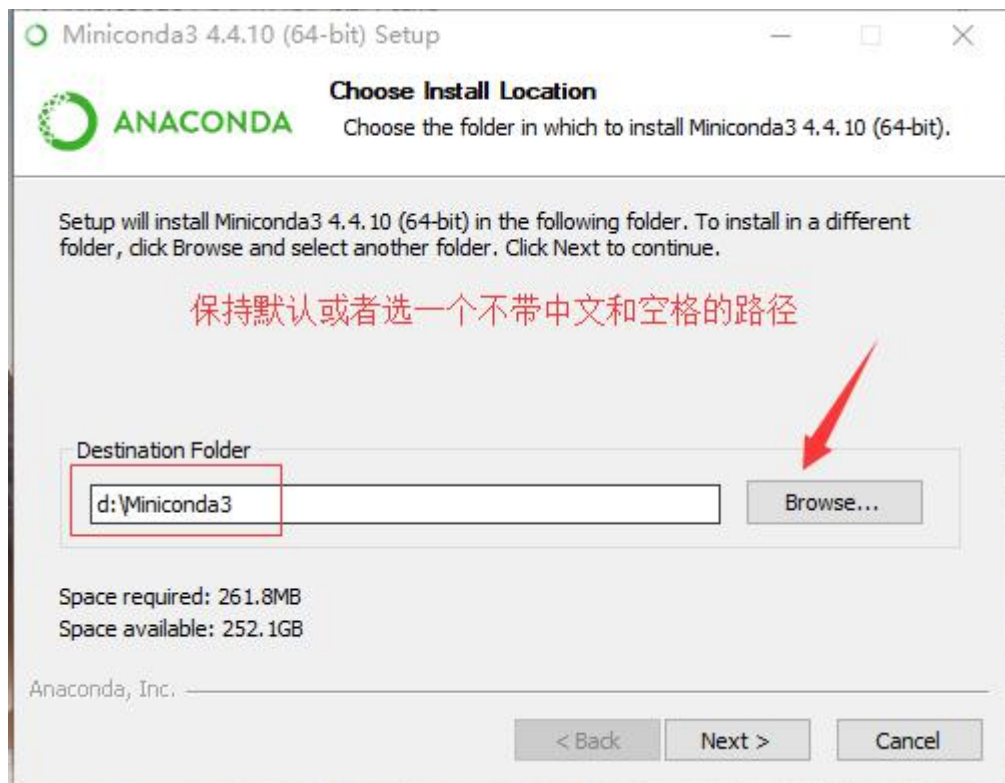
Miniconda3 4.4.10 (64-bit) Setup

ANACONDA

Choose Install Location

Choose the folder in which to install Miniconda3 4.4.10 (64-bit).

Setup will install Miniconda3 4.4.10 (64-bit) in the following folder. To install in a different folder, click Browse and select another folder. Click Next to continue.

保持默认或者选一个不带中文和空格的路径

Destination Folder

d:\Miniconda3

Browse...

Space required: 261.8MB
Space available: 252.1GB

Anaconda, Inc.

< Back

Next >

Cancel